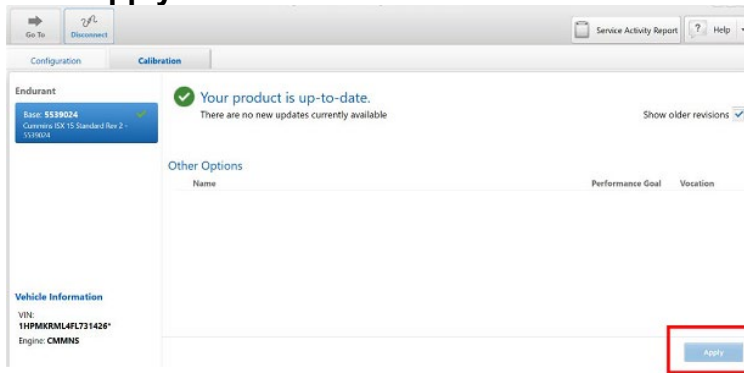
Go To
Disconnect
Service Activity Report
Help

Configuration
Calibration

Endurant
Base: 5539024
Cummins ISX 15 Standard Rev 2 - 5539024

Your product is up-to-date.
There are no new updates currently available

Show older revisions

Other Options
Name
Performance Goal
Vocation

Vehicle Information
VIN:
1HPMKRML4FL731426*
Engine: CMMNS

Apply